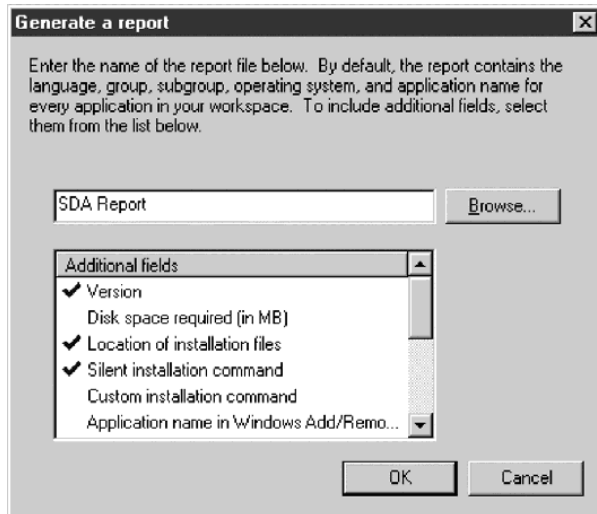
Generate a report

Enter the name of the report file below. By default, the report contains the language, group, subgroup, operating system, and application name for every application in your workspace. To include additional fields, select them from the list below.

SDA Report

Browse...

Additional fields

✔ Version

Disk space required (in MB)

✔ Location of installation files

✔ Silent installation command

Custom installation command

Application name in Windows Add/Remo...

OK

Cancel